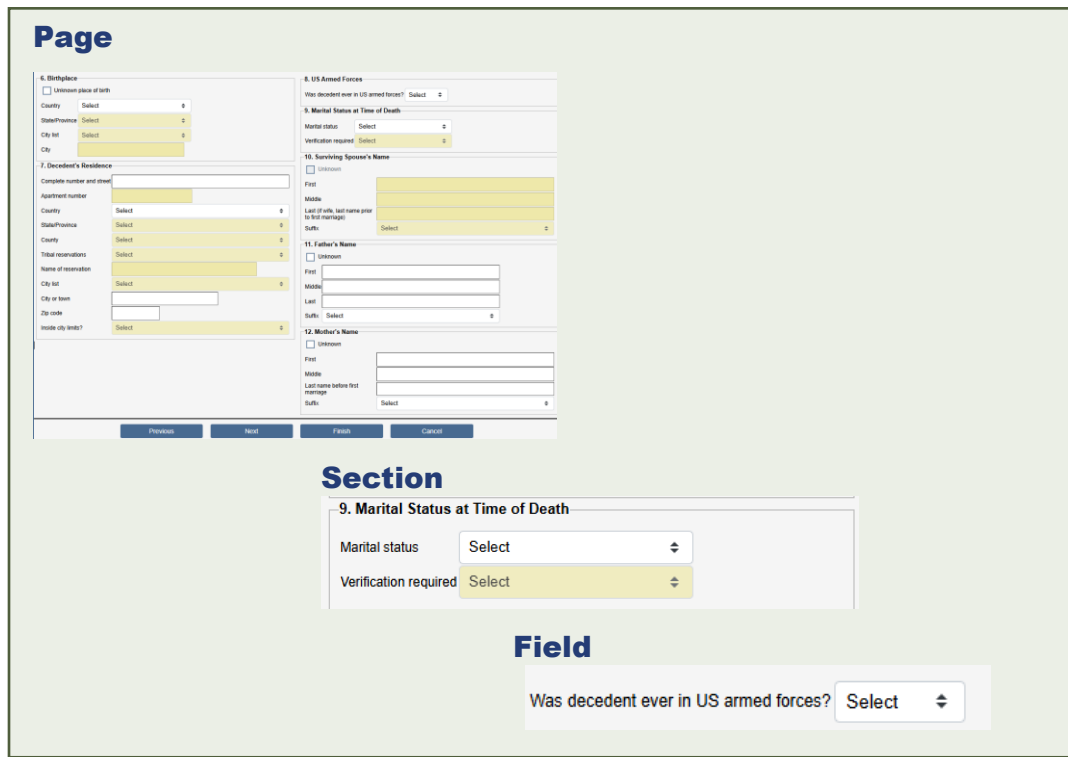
Page

6. Birthplace

Unknown place of birth

Country Select

State/Province Select

City list Select

City

7. Decedent's Residence

Complete number and street

Apartment number

Country Select

State/Province Select

County Select

Tribal reservations Select

Name of reservation

City list Select

City or town

Zip code

Inside city limits? Select

8. US Armed Forces

Was decedent ever in US armed forces? Select

9. Marital Status at Time of Death

Marital status Select

Verification required Select

10. Surviving Spouse's Name

Unknown

First

Middle

Last (if wife, last name prior to first marriage)

Suffix Select

11. Father's Name

Unknown

First

Middle

Last

Suffix Select

12. Mother's Name

Unknown

First

Middle

Last name before first marriage

Suffix Select

Previous Next Finish Cancel

Section

9. Marital Status at Time of Death

Marital status Select

Verification required Select

Field

Was decedent ever in US armed forces? Select